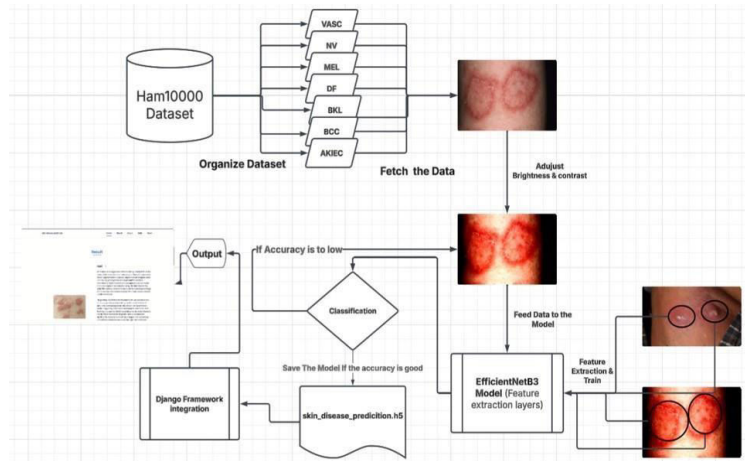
Ham10000 Dataset

VASC

NV

MEL

DF

BKL

BCC

AKIEC

Organize Dataset

Fetch the Data

Adjust Brightness & contrast

Output

If Accuracy is to low

Classification

Feed Data to the Model

Feature Extraction & Train

Save The Model If the accuracy is good

Django Framework integration

skin_disease_predicition.h5

EfficientNetB3 Model (Feature extraction layers)

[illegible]